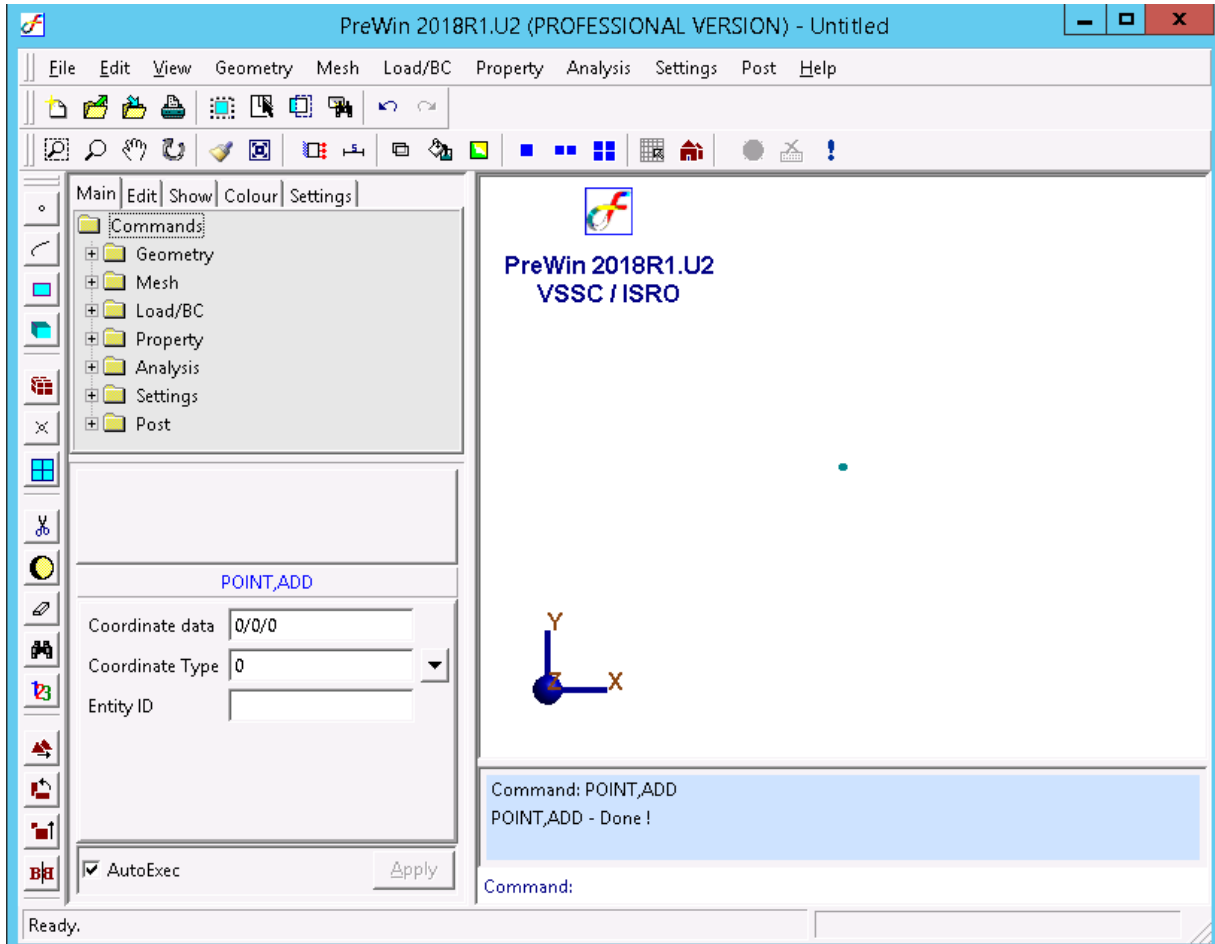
PreWin 2018R1.U2 (PROFESSIONAL VERSION) - Untitled

File Edit View Geometry Mesh Load/BC Property Analysis Settings Post Help

Main Edit Show Colour Settings

Commands
Geometry
Mesh
Load/BC
Property
Analysis
Settings
Post

POINT,ADD

Coordinate data 0/0/0
Coordinate Type 0
Entity ID

AutoExec Apply

PreWin 2018R1.U2
VSSC / ISRO

Y
Z X

Command: POINT,ADD
POINT,ADD - Done !

Command:

Ready.